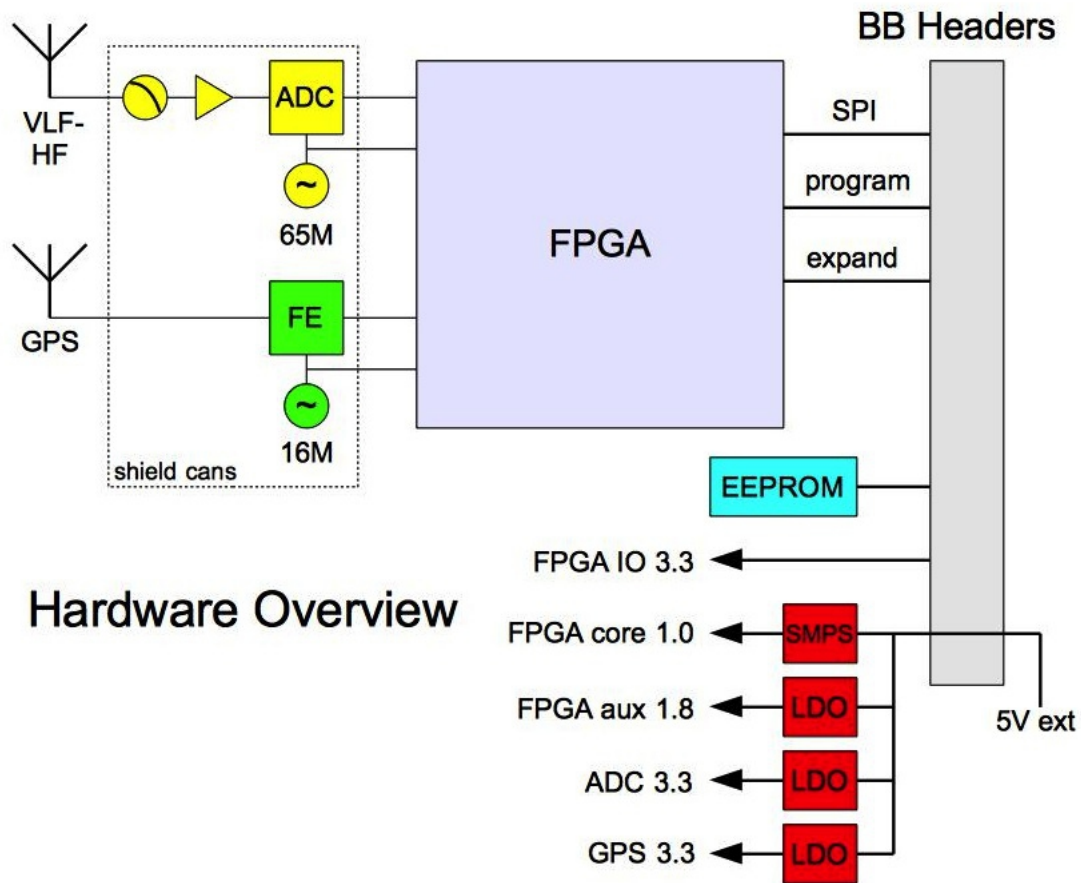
BB Headers

VLF-HF

ADC

~

65M

GPS

FE

~

16M

shield cans

FPGA

SPI

program

expand

EEPROM

FPGA IO 3.3

Hardware Overview

FPGA core 1.0

SMPS

FPGA aux 1.8

LDO

ADC 3.3

LDO

GPS 3.3

LDO

5V ext